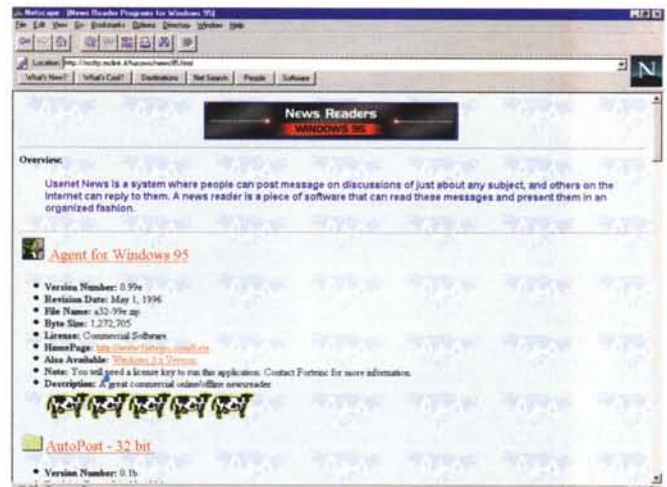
Netscape - [News Reader Programs for Windows 95]

File Edit View Go Bookmarks Options Directory Window Help

Location: http://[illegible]/news95.html

What's New? What's Cool? Destinations Net Search People Software

News Readers
WINDOWS 95

Overview:

Usenet News is a system where people can post message on discussions of just about any subject, and others on the Internet can reply to them. A news reader is a piece of software that can read these messages and present them in an organized fashion.

Agent for Windows 95

- Version Number: 0.99e
- Revision Date: May 1, 1996
- File Name: a32-99e.zip
- Byte Size: 1,272,705
- License: Commercial Software
- HomePage: http://www.forteinc.com/forte
- Also Available: Windows 3.x Version
- Note: You will need a license key to run this application. Contact Forteinc for more information.
- Description: A great commercial online/offline newsreader

AutoPost - 32 bit

- Version Number: 0.1b